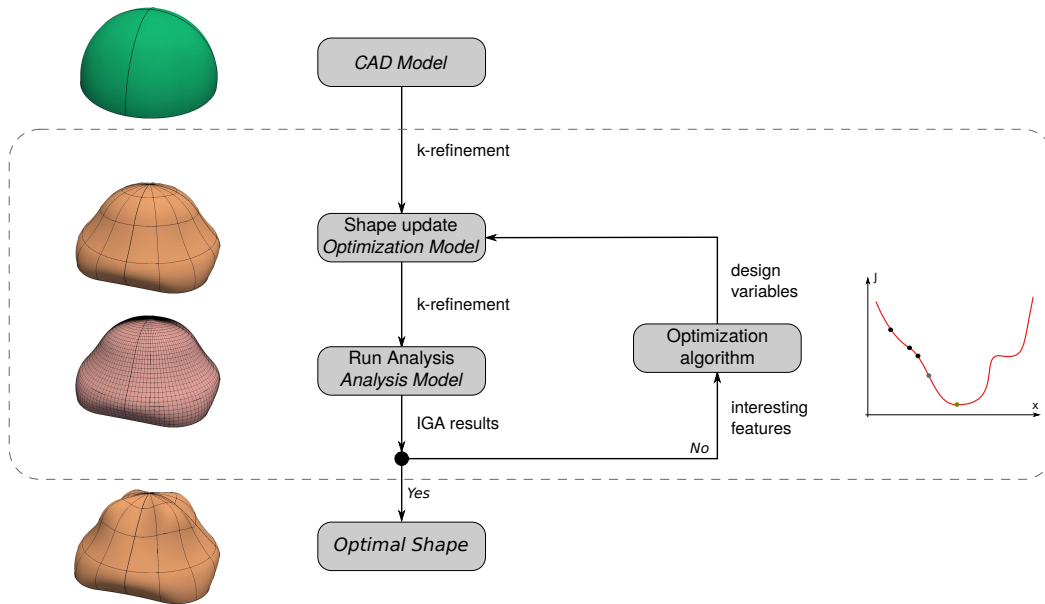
CAD Model

k-refinement

Shape update
Optimization Model

design variables

k-refinement

Optimization algorithm

Run Analysis
Analysis Model

IGA results

interesting features

No

Yes

Optimal Shape

J

x